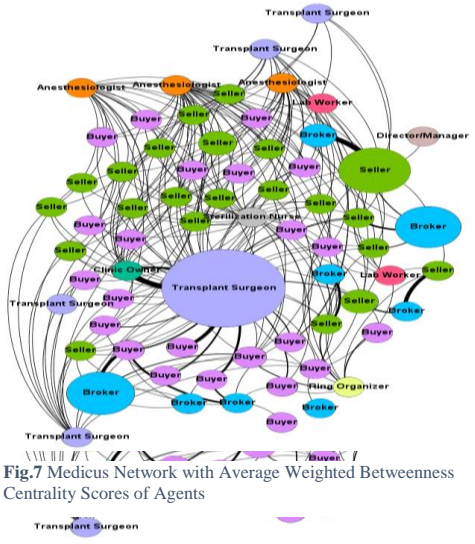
Transplant Surgeon
Transplant Surgeon
Anesthesiologist
Anesthesiologist
Anesthesiologist
Seller
Lab Worker
Buyer
Seller
Buyer
Broker
Director/Manager
Buyer
Seller
Seller
Seller
Buyer
Seller
Buyer
Seller
Seller
Buyer
Buyer
Seller
Seller
Seller
Seller
Seller
Seller
Seller
Seller
Sterilization Nurse
Seller
Broker
Buyer
Seller
Buyer
Buyer
Seller
Seller
Buyer
Broker
Lab Worker
Seller
Clinic Owner
Buyer
Transplant Surgeon
Seller
Transplant Surgeon
Buyer
Broker
Buyer
Seller
Buyer
Buyer
Buyer
Seller
Buyer
Buyer
Buyer
Buyer
Buyer
Buyer
Ring Organizer
Broker
Broker
Broker
Broker
Buyer
Transplant Surgeon
Buyer
Fig.7 Medicus Network with Average Weighted Betweenness Centrality Scores of Agents
Transplant Surgeon